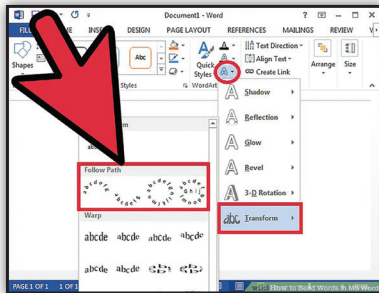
Document1 - Word

FILE
HOME
INSERT
DESIGN
PAGE LAYOUT
MAILINGS
REVIEW

Shapes
Abc
Abc
Styles
Quick Styles
WordArt
Text Direction
Align Text
Create Link
Arrange
Size

Shadow
Reflection
Glow
Bevel
3-D Rotation
abc Transform

Follow Path

Warp
abcde
abcde
abcde
abcde
abcde
abcde
abcde
abcde

PAGE 1 OF 1
1 OF 1
How to Bend Words in MS Word